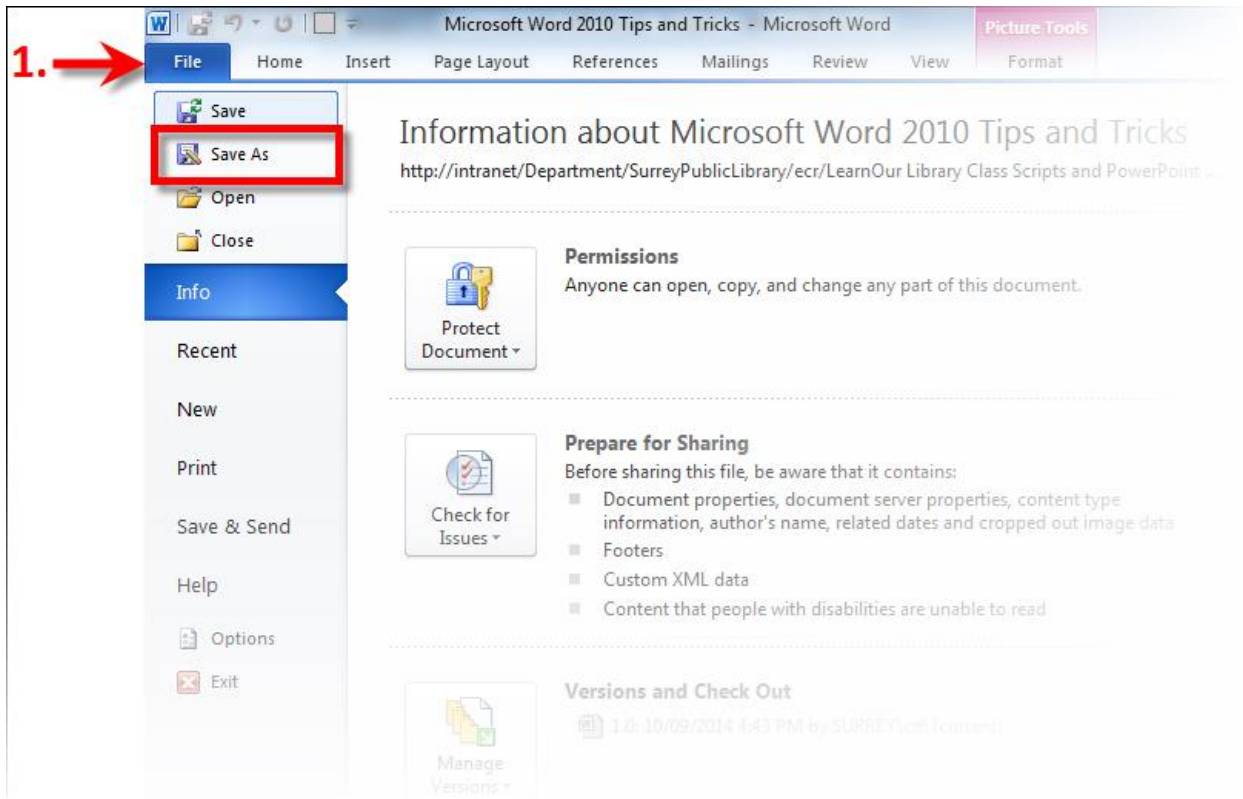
Microsoft Word 2010 Tips and Tricks - Microsoft Word

Picture Tools

1.

File Home Insert Page Layout References Mailings Review View Format

Save

Save As

Open

Close

Info

Recent

New

Print

Save & Send

Help

Options

Exit

Information about Microsoft Word 2010 Tips and Tricks

http://intranet/Department/SurreyPublicLibrary/ecr/LearnOur Library Class Scripts and PowerPoint ...

Protect Document

Permissions

Anyone can open, copy, and change any part of this document.

Check for Issues

Prepare for Sharing

Before sharing this file, be aware that it contains:

- Document properties, document server properties, content type information, author's name, related dates and cropped out image data
- Footers
- Custom XML data
- Content that people with disabilities are unable to read

Manage Versions

Versions and Check Out

1.0: 10/09/2014 4:43 PM by SURREY\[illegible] (current)